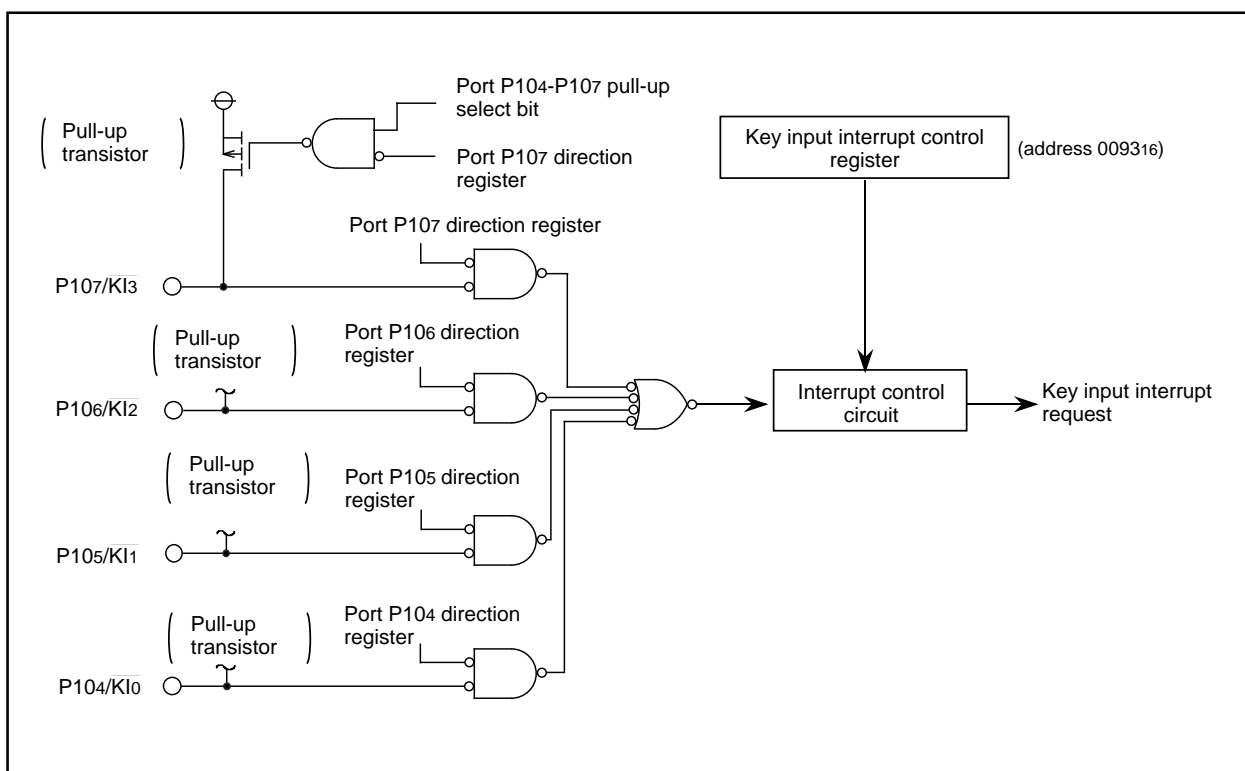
Port $P10_4$-$P10_7$ pull-up select bit

Key input interrupt control register

(address $0093_{16}$)

(Pull-up transistor)

Port $P10_7$ direction register

Port $P10_7$ direction register

$P10_7/\overline{KI_3}$

(Pull-up transistor)

Port $P10_6$ direction register

$P10_6/\overline{KI_2}$

Interrupt control circuit

Key input interrupt request

(Pull-up transistor)

Port $P10_5$ direction register

$P10_5/\overline{KI_1}$

(Pull-up transistor)

Port $P10_4$ direction register

$P10_4/\overline{KI_0}$